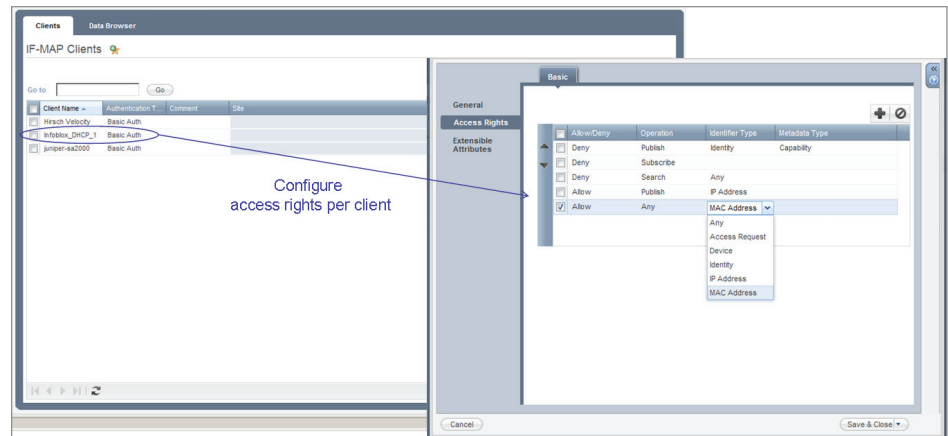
Clients | Data Browser

IF-MAP Clients

Go to [ ] Go

| Client Name | Authentication T... | Comment | Site |
|---|---|---|---|
| Hirsch Velocity | Basic Auth | | |
| Infoblox_DHCP_1 | Basic Auth | | |
| juniper-sa2000 | Basic Auth | | |

Configure access rights per client

Basic

General
Access Rights
Extensible Attributes

| Allow/Deny | Operation | Identifier Type | Metadata Type |
|---|---|---|---|
| Deny | Publish | Identity | Capability |
| Deny | Subscribe | | |
| Deny | Search | Any | |
| Allow | Publish | IP Address | |
| Allow | Any | MAC Address | |

Any
Access Request
Device
Identity
IP Address
MAC Address

Cancel

Save & Close